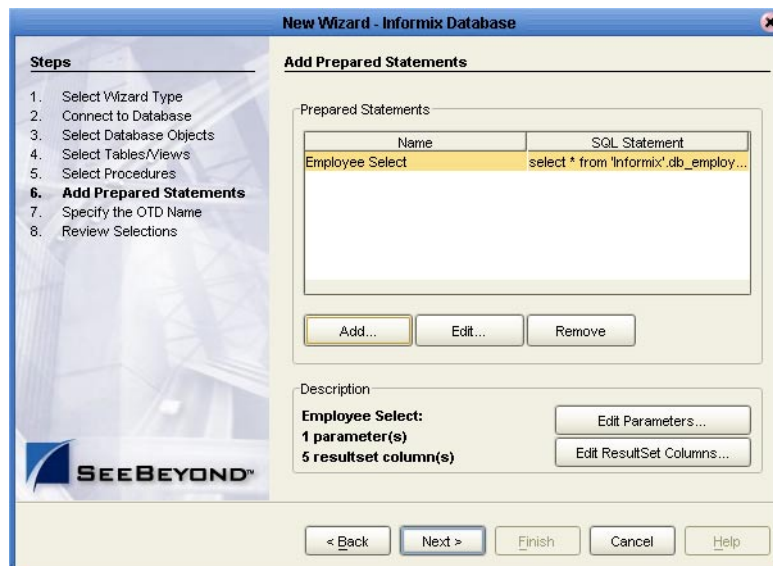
New Wizard - Informix Database

Steps

1. Select Wizard Type
2. Connect to Database
3. Select Database Objects
4. Select Tables/Views
5. Select Procedures
6. **Add Prepared Statements**
7. Specify the OTD Name
8. Review Selections

SEEBEYOND™

Add Prepared Statements

Prepared Statements

| Name | SQL Statement |
|---|---|
| Employee Select | select * from 'Informix'.db_employ... |

Add... Edit... Remove

Description

Employee Select:
1 parameter(s)
5 resultset column(s)

Edit Parameters...
Edit ResultSet Columns...

< Back Next > Finish Cancel Help